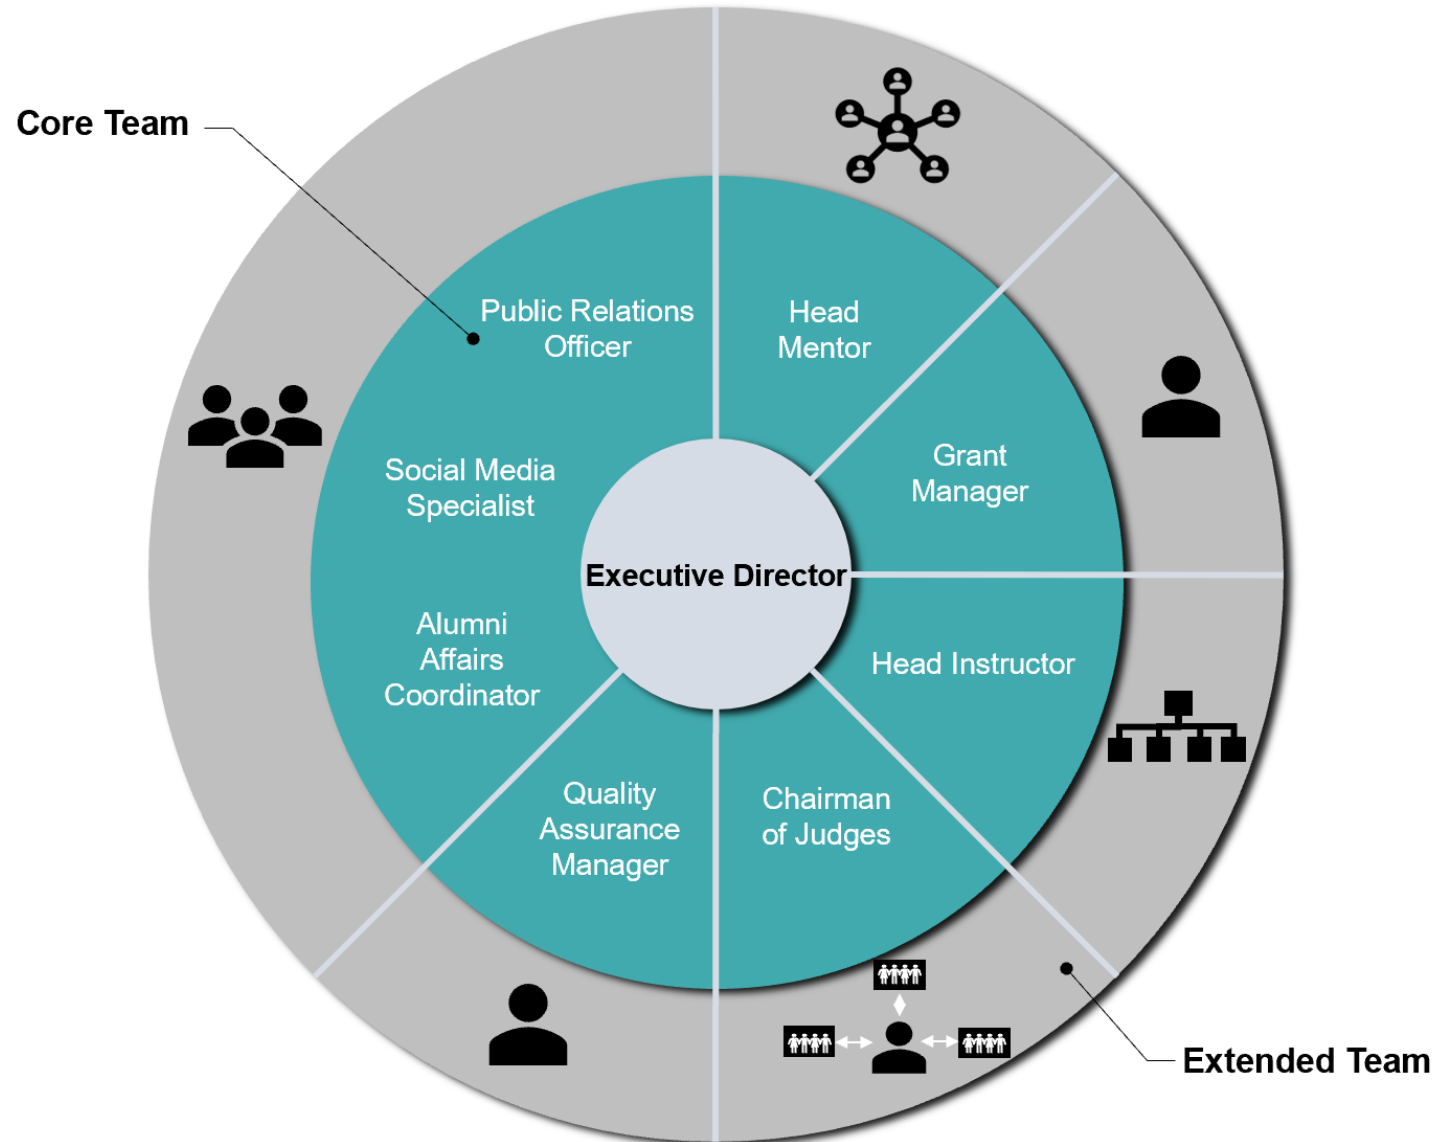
Core Team

Public Relations Officer

Head Mentor

Social Media Specialist

Grant Manager

Executive Director

Alumni Affairs Coordinator

Head Instructor

Quality Assurance Manager

Chairman of Judges

Extended Team